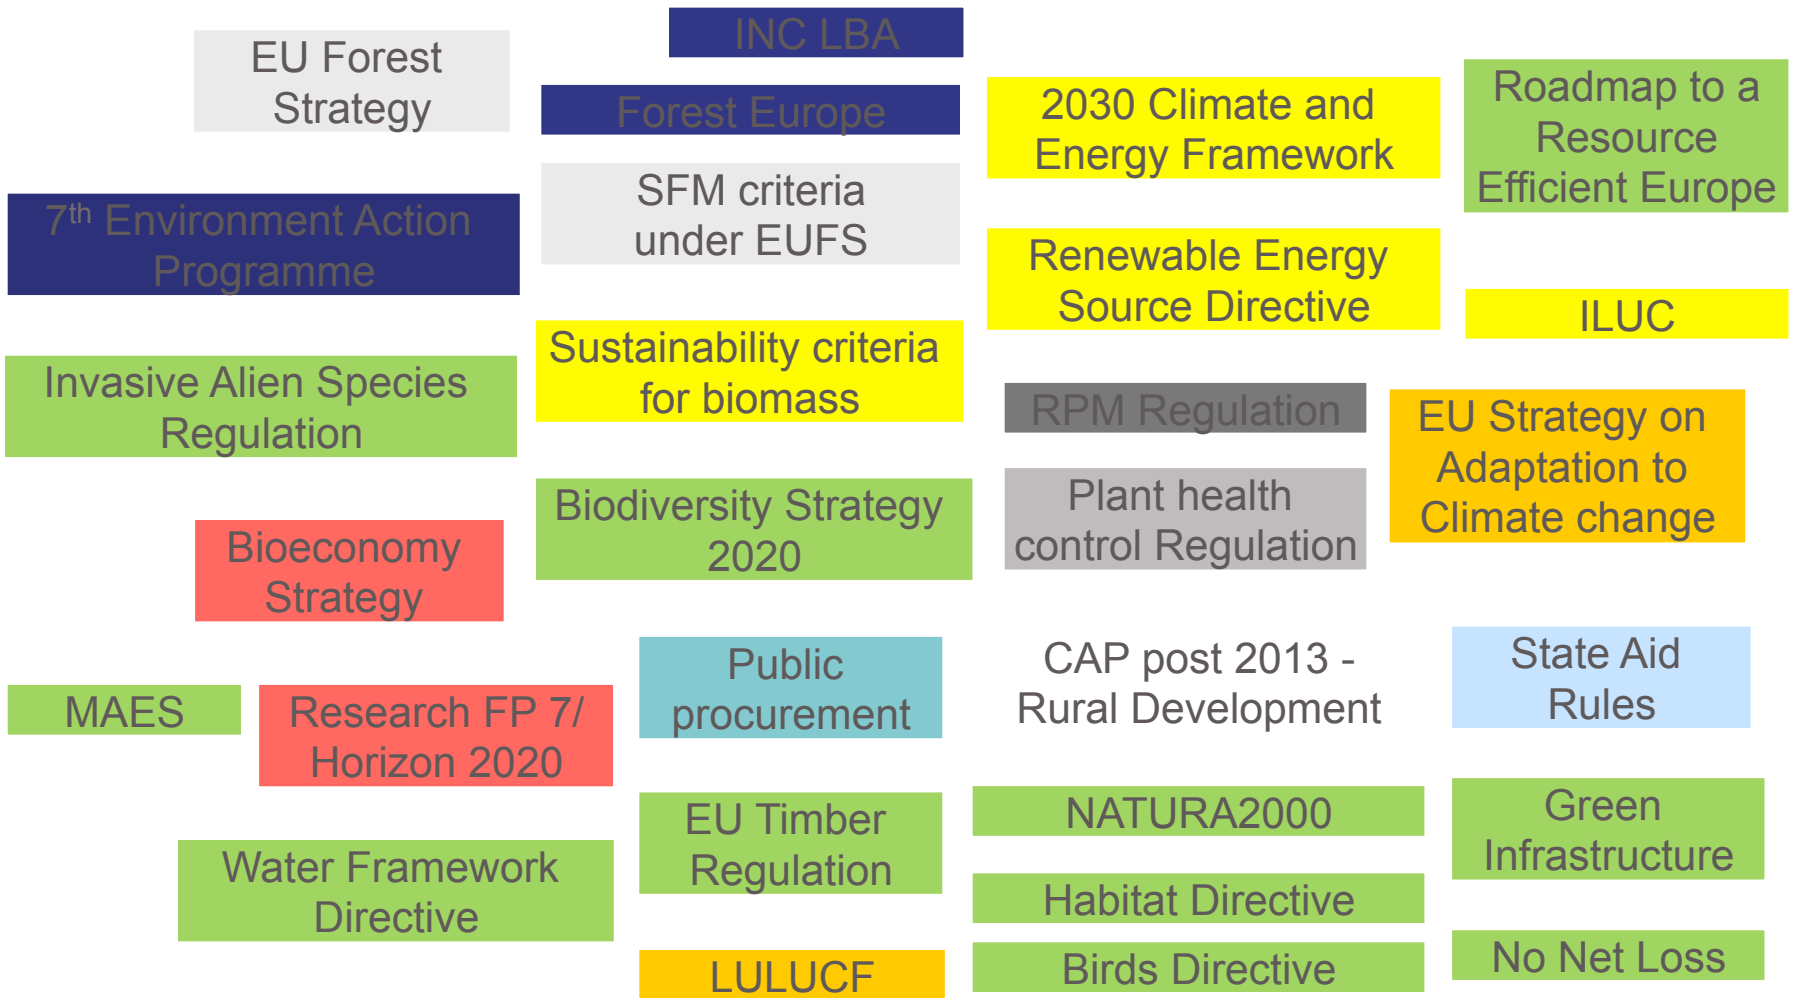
EU Forest Strategy

INC LBA

Forest Europe

2030 Climate and Energy Framework

Roadmap to a Resource Efficient Europe

$7^{th}$ Environment Action Programme

SFM criteria under EUFS

Renewable Energy Source Directive

ILUC

Sustainability criteria for biomass

Invasive Alien Species Regulation

RPM Regulation

EU Strategy on Adaptation to Climate change

Biodiversity Strategy 2020

Plant health control Regulation

Bioeconomy Strategy

Public procurement

CAP post 2013 - Rural Development

State Aid Rules

MAES

Research FP 7/ Horizon 2020

EU Timber Regulation

NATURA2000

Green Infrastructure

Water Framework Directive

Habitat Directive

LULUCF

Birds Directive

No Net Loss